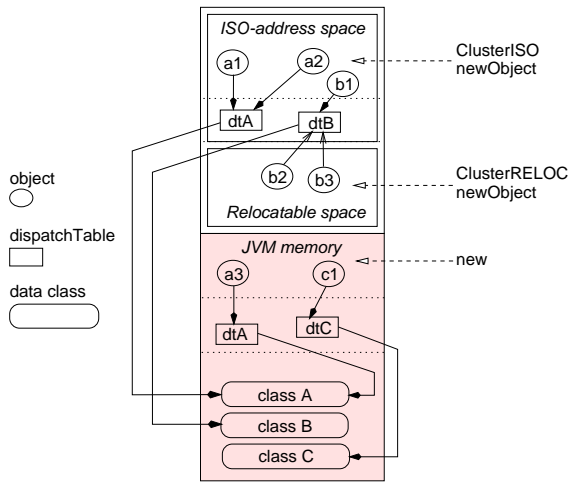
ISO-address space

a1

a2

b1

dtA

dtB

b2

b3

Relocatable space

JVM memory

a3

c1

dtA

dtC

class A

class B

class C

ClusterISO
newObject

ClusterRELOC
newObject

new

object

dispatchTable

data class